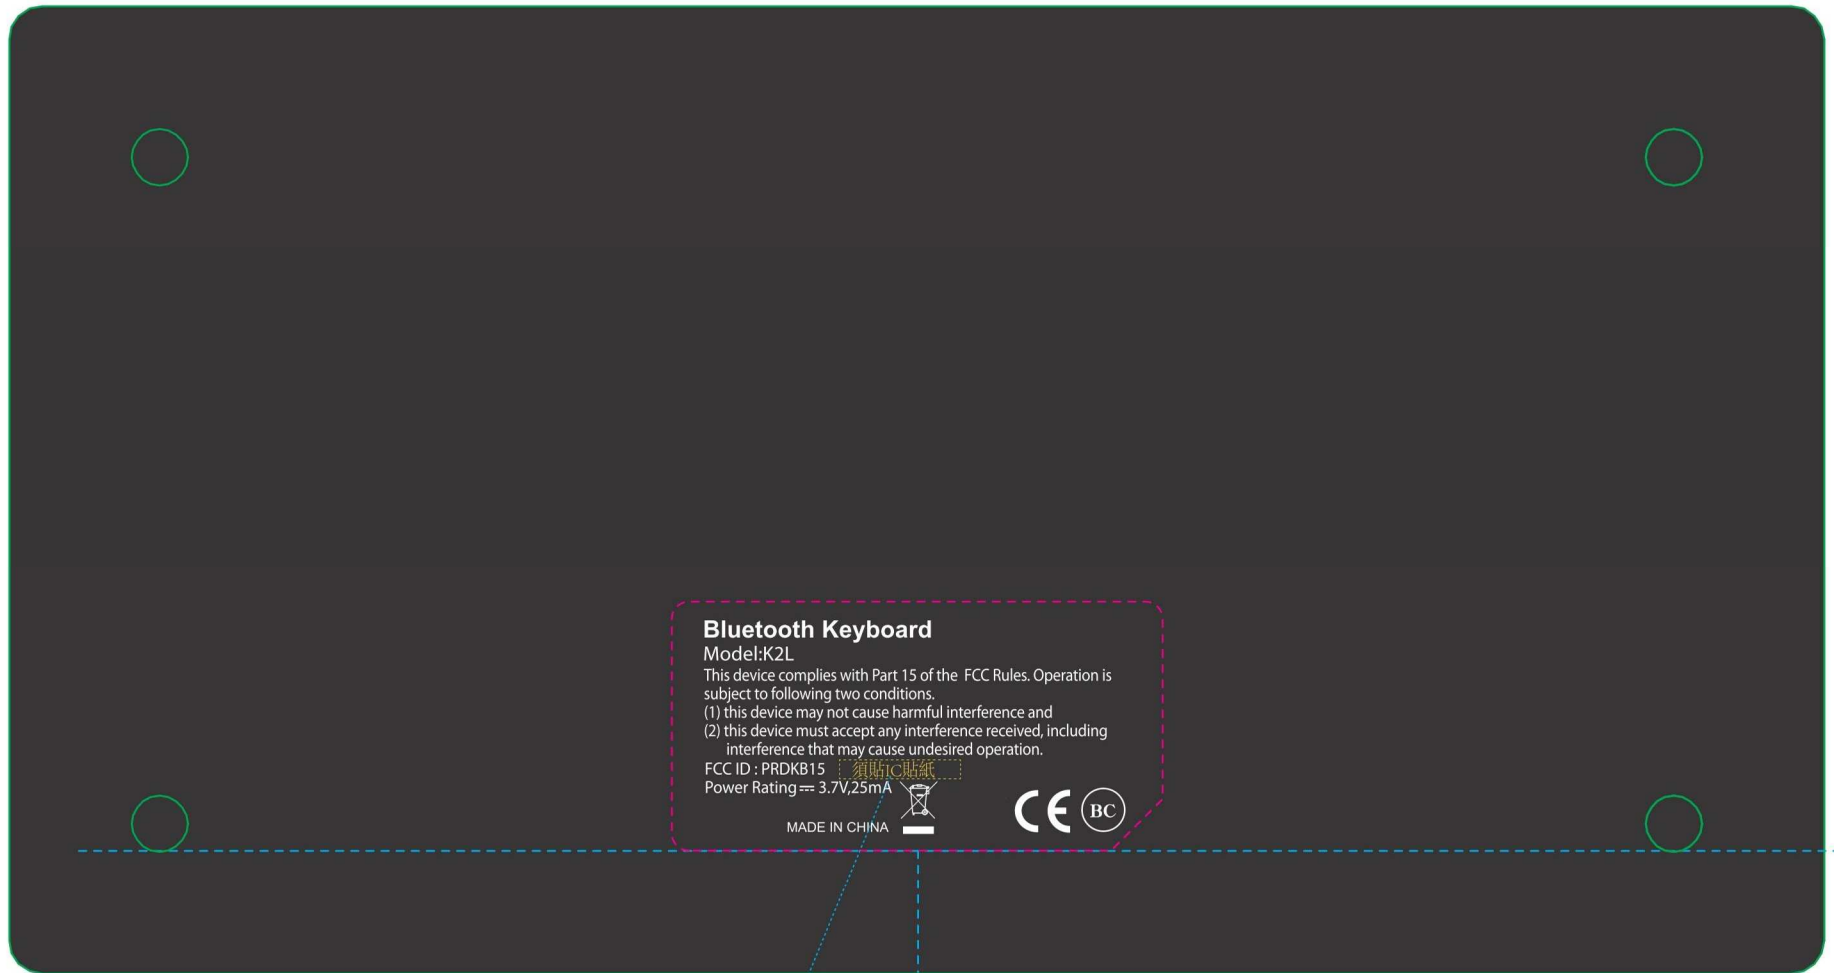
Bluetooth Keyboard
Model:K2L
This device complies with Part 15 of the FCC Rules. Operation is subject to following two conditions.
(1) this device may not cause harmful interference and
(2) this device must accept any interference received, including interference that may cause undesired operation.
FCC ID : PRDKB15 須貼IC貼紙
Power Rating ⎓ 3.7V,25mA
MADE IN CHINA
CE BC